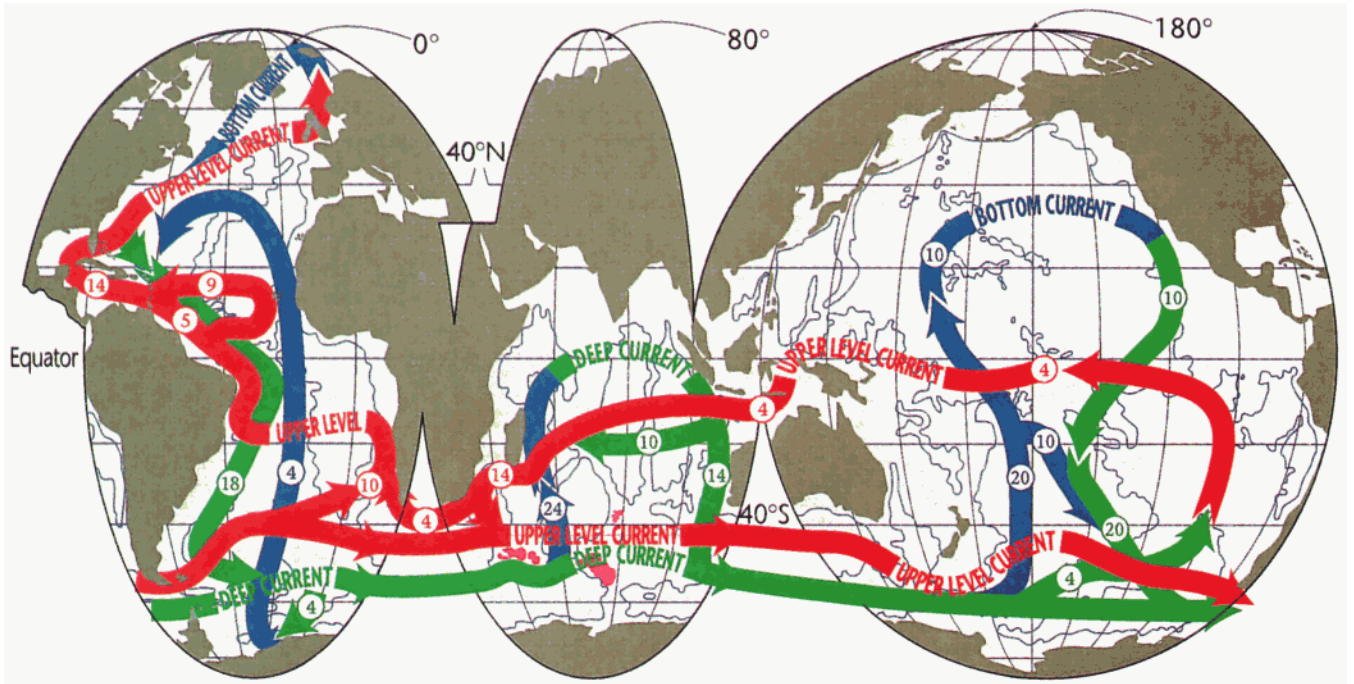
0°
80°
180°
BOTTOM CURRENT
UPPER LEVEL CURRENT
40°N
UPPER LEVEL CURRENT
BOTTOM CURRENT
10
10
14
9
5
Equator
DEEP CURRENT
UPPER LEVEL CURRENT
4
UPPER LEVEL
4
10
10
18
4
10
14
14
20
24
4
40°S
UPPER LEVEL CURRENT
20
DEEP CURRENT
UPPER LEVEL CURRENT
DEEP CURRENT
4
4